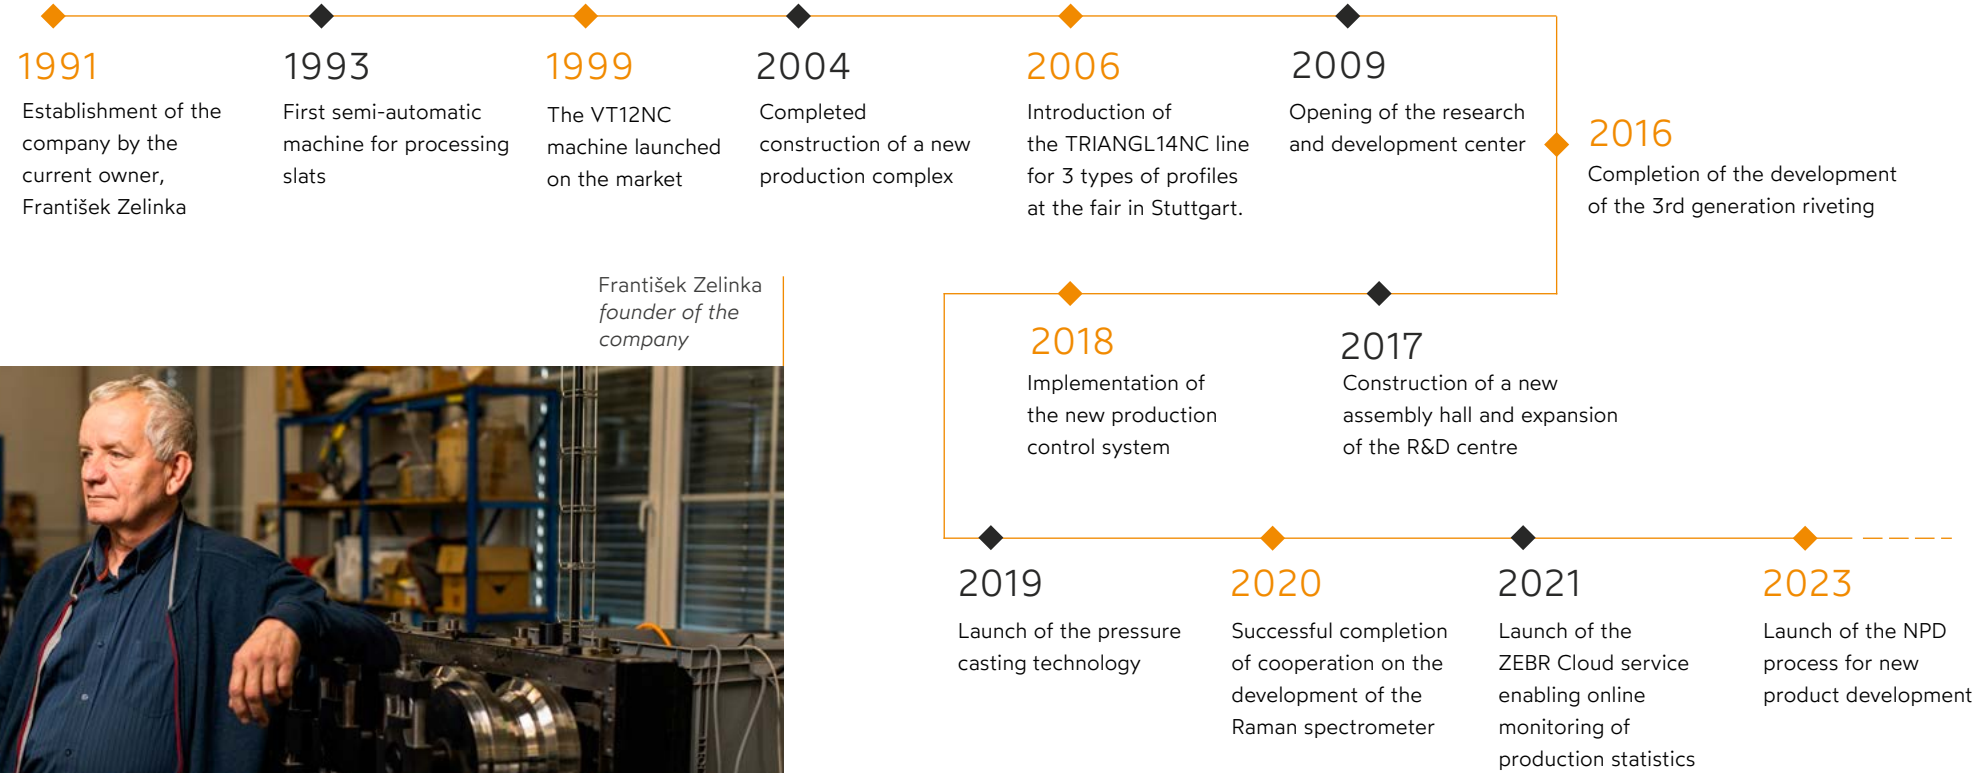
1991
Establishment of the company by the current owner, František Zelinka

1993
First semi-automatic machine for processing slats

1999
The VT12NC machine launched on the market

2004
Completed construction of a new production complex

2006
Introduction of the TRIANGL14NC line for 3 types of profiles at the fair in Stuttgart.

2009
Opening of the research and development center

2016
Completion of the development of the 3rd generation riveting

František Zelinka
*founder of the company*

2018
Implementation of the new production control system

2017
Construction of a new assembly hall and expansion of the R&D centre

2019
Launch of the pressure casting technology

2020
Successful completion of cooperation on the development of the Raman spectrometer

2021
Launch of the ZEBR Cloud service enabling online monitoring of production statistics

2023
Launch of the NPD process for new product development